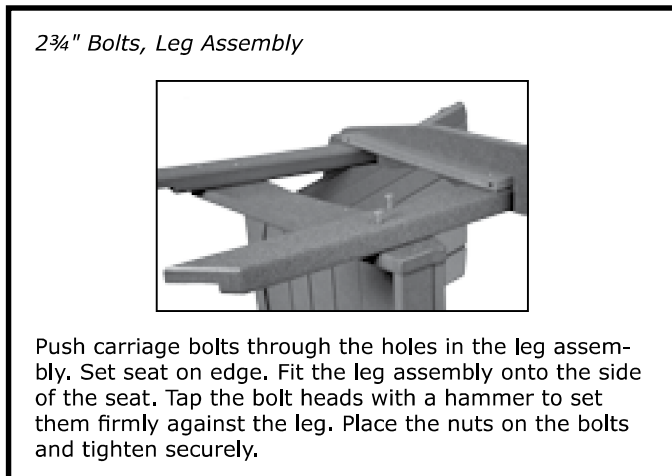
2¾" Bolts, Leg Assembly

Push carriage bolts through the holes in the leg assembly. Set seat on edge. Fit the leg assembly onto the side of the seat. Tap the bolt heads with a hammer to set them firmly against the leg. Place the nuts on the bolts and tighten securely.